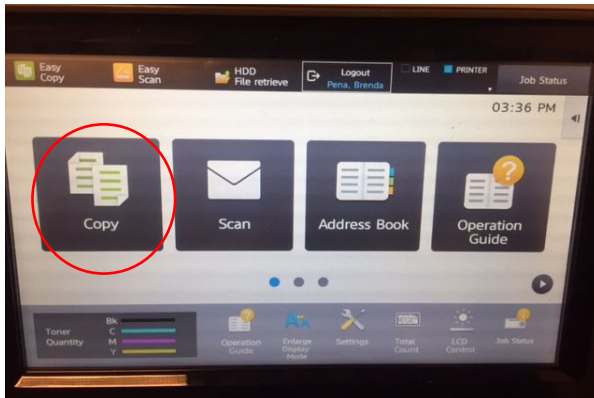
Easy Copy
Easy Scan
HDD File retrieve
Logout
Pena, Brenda
LINE
PRINTER
Job Status
03:36 PM
Copy
Scan
Address Book
Operation Guide
Toner Quantity
Bk
C
M
Y
Operation Guide
Enlarge Display Mode
Settings
Total Count
LCD Control
Job Status